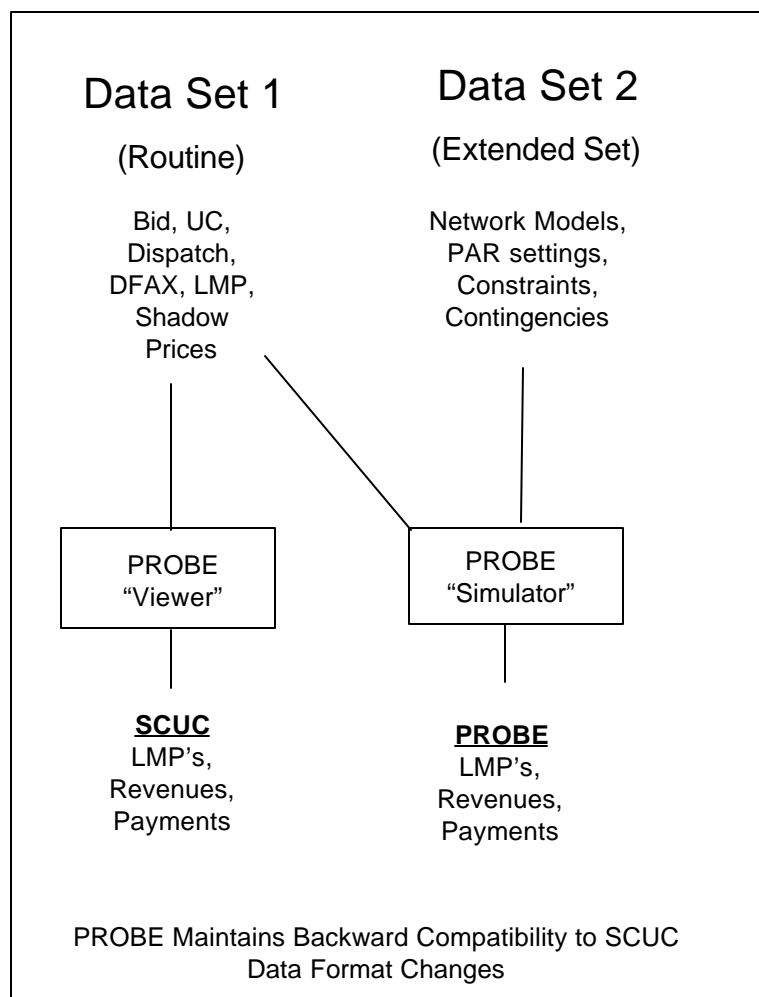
Data Set 1

(Routine)

Bid, UC, Dispatch, DFAX, LMP, Shadow Prices

Data Set 2

(Extended Set)

Network Models, PAR settings, Constraints, Contingencies

PROBE "Viewer"

PROBE "Simulator"

**SCUC**
LMP's, Revenues, Payments

**PROBE**
LMP's, Revenues, Payments

PROBE Maintains Backward Compatibility to SCUC Data Format Changes